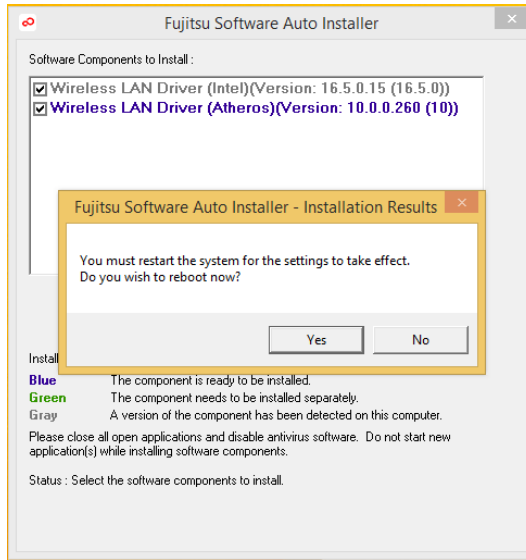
Fujitsu Software Auto Installer

Software Components to Install :

☑ Wireless LAN Driver (Intel)(Version: 16.5.0.15 (16.5.0))
☑ Wireless LAN Driver (Atheros)(Version: 10.0.0.260 (10))

Fujitsu Software Auto Installer - Installation Results

You must restart the system for the settings to take effect.
Do you wish to reboot now?

Yes
No

Install

Blue The component is ready to be installed.
Green The component needs to be installed separately.
Gray A version of the component has been detected on this computer.

Please close all open applications and disable antivirus software. Do not start new application(s) while installing software components.

Status : Select the software components to install.